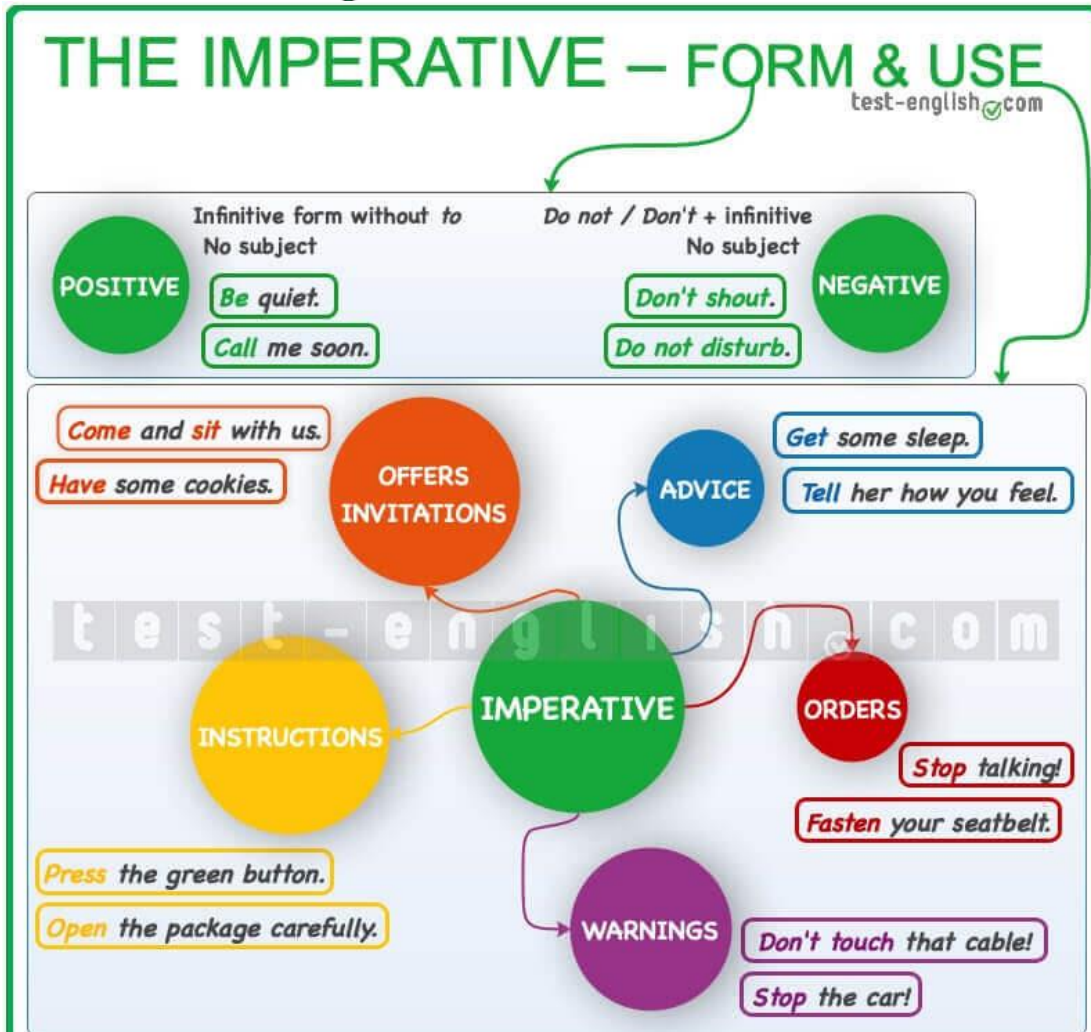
THE IMPERATIVE – FORM & USE

test-english.com

Infinitive form without to
No subject

POSITIVE

Be quiet.

Call me soon.

Do not / Don't + infinitive
No subject

NEGATIVE

Don't shout.

Do not disturb.

Come and sit with us.

Have some cookies.

OFFERS INVITATIONS

ADVICE

Get some sleep.

Tell her how you feel.

test-english.com

INSTRUCTIONS

IMPERATIVE

ORDERS

Stop talking!

Fasten your seatbelt.

Press the green button.

Open the package carefully.

WARNINGS

Don't touch that cable!

Stop the car!